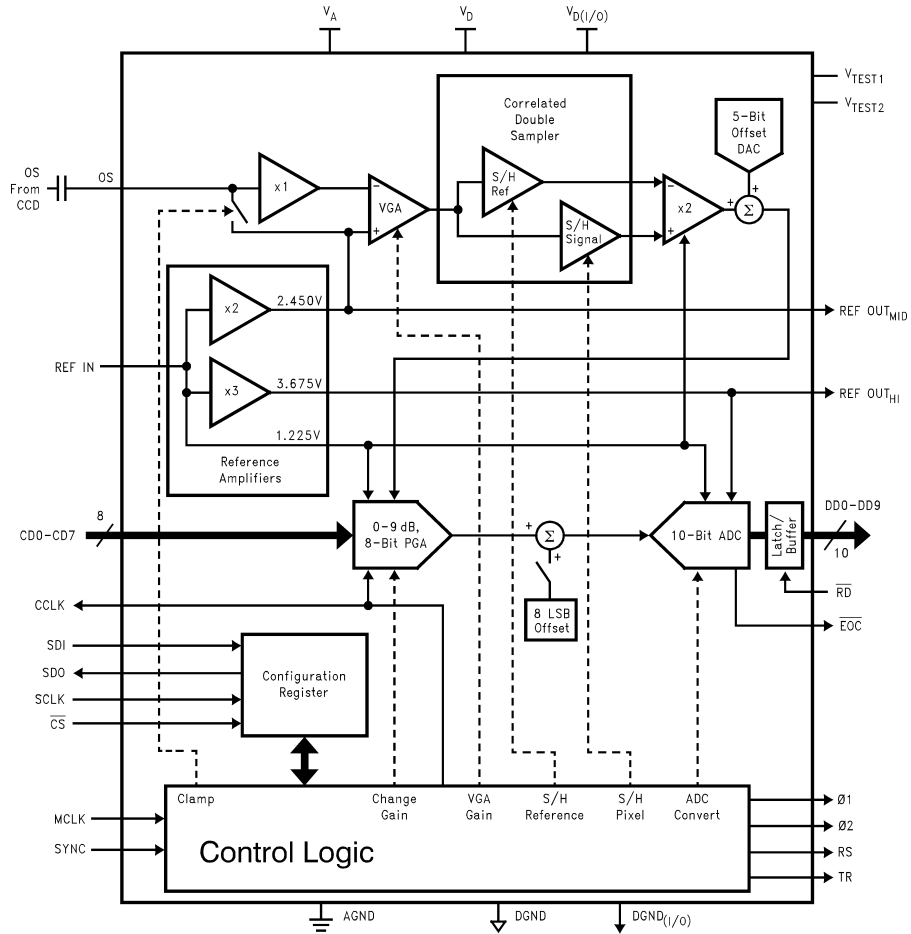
$V_A$
$V_D$
$V_{D(I/O)}$
$V_{TEST1}$
$V_{TEST2}$

Correlated Double Sampler

5-Bit Offset DAC

OS From CCD
OS
x1
VGA
S/H Ref
S/H Signal
x2
$\Sigma$

x2
2.450V
REF OUT$_{MID}$
REF IN
x3
3.675V
REF OUT$_{HI}$
1.225V
Reference Amplifiers

CD0-CD7
8
0-9 dB, 8-Bit PGA
$\Sigma$
10-Bit ADC
Latch/ Buffer
DD0-DD9
10
$\overline{RD}$
8 LSB Offset
$\overline{EOC}$

CCLK
SDI
SDO
SCLK
$\overline{CS}$
Configuration Register

MCLK
SYNC
Clamp
Change Gain
VGA Gain
S/H Reference
S/H Pixel
ADC Convert
Control Logic
Ø1
Ø2
RS
TR

AGND
DGND
DGND$_{(I/O)}$